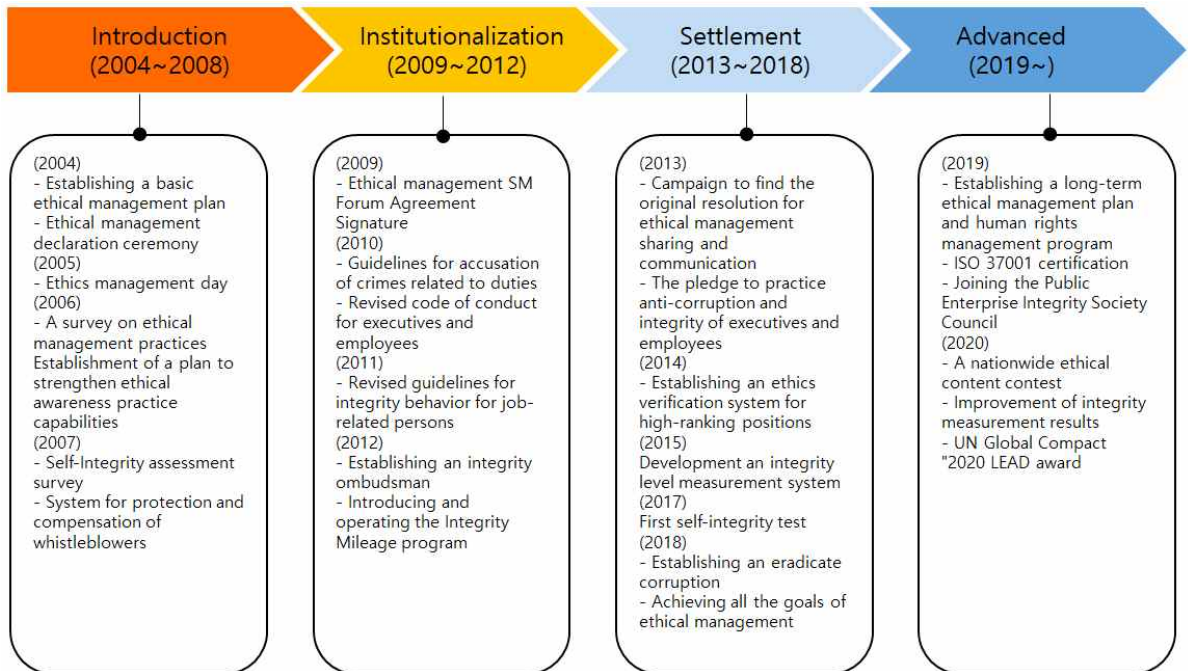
Introduction
(2004~2008)

Institutionalization
(2009~2012)

Settlement
(2013~2018)

Advanced
(2019~)

(2004)
- Establishing a basic ethical management plan
- Ethical management declaration ceremony
(2005)
- Ethics management day
(2006)
- A survey on ethical management practices
Establishment of a plan to strengthen ethical awareness practice capabilities
(2007)
- Self-Integrity assessment survey
- System for protection and compensation of whistleblowers

(2009)
- Ethical management SM Forum Agreement Signature
(2010)
- Guidelines for accusation of crimes related to duties
- Revised code of conduct for executives and employees
(2011)
- Revised guidelines for integrity behavior for job-related persons
(2012)
- Establishing an integrity ombudsman
- Introducing and operating the Integrity Mileage program

(2013)
- Campaign to find the original resolution for ethical management sharing and communication
- The pledge to practice anti-corruption and integrity of executives and employees
(2014)
- Establishing an ethics verification system for high-ranking positions
(2015)
Development an integrity level measurement system
(2017)
First self-integrity test
(2018)
- Establishing an eradicate corruption
- Achieving all the goals of ethical management

(2019)
- Establishing a long-term ethical management plan and human rights management program
- ISO 37001 certification
- Joining the Public Enterprise Integrity Society Council
(2020)
- A nationwide ethical content contest
- Improvement of integrity measurement results
- UN Global Compact "2020 LEAD award